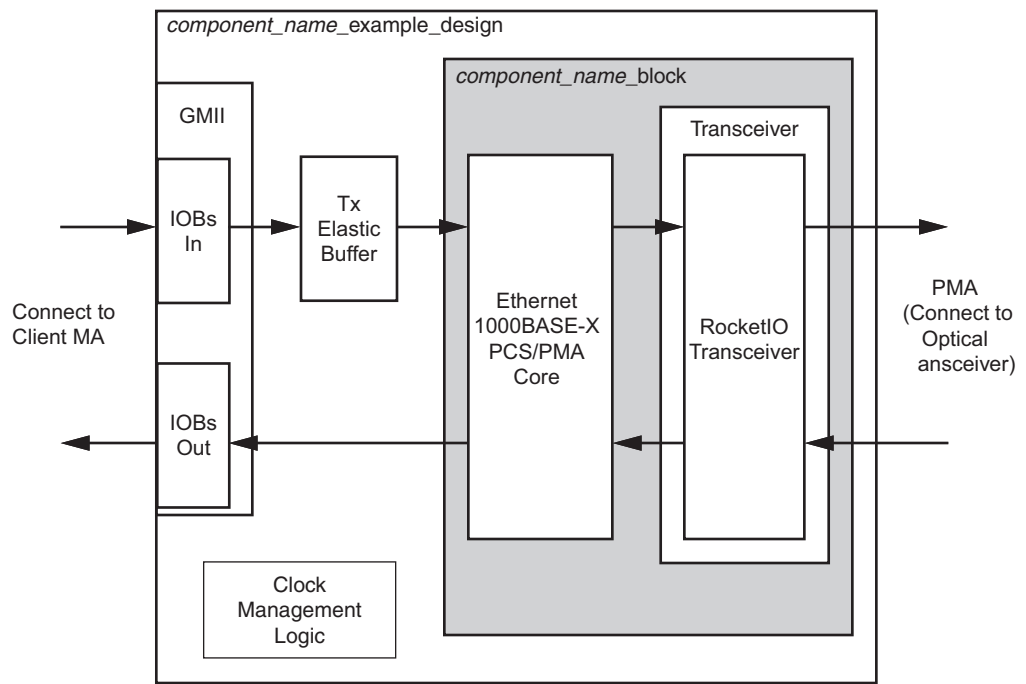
component_name_example_design

component_name_block

GMII

Transceiver

IOBs In

Tx Elastic Buffer

Connect to Client MA

Ethernet 1000BASE-X PCS/PMA Core

RocketIO Transceiver

PMA (Connect to Optical ansceiver)

IOBs Out

Clock Management Logic